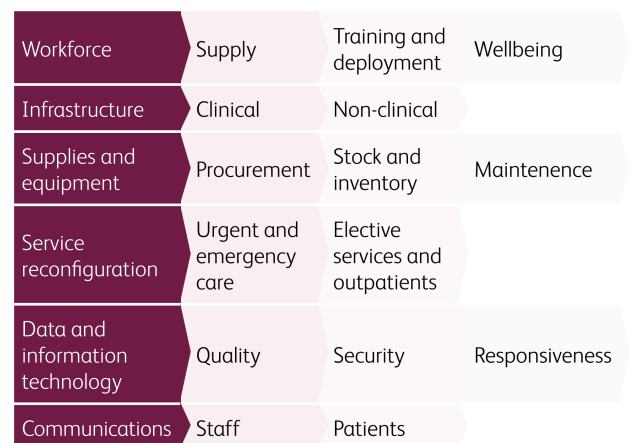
| | | | |
|---|---|---|---|
| Workforce | Supply | Training and deployment | Wellbeing |
| Infrastructure | Clinical | Non-clinical | |
| Supplies and equipment | Procurement | Stock and inventory | Maintenence |
| Service reconfiguration | Urgent and emergency care | Elective services and outpatients | |
| Data and information technology | Quality | Security | Responsiveness |
| Communications | Staff | Patients | |